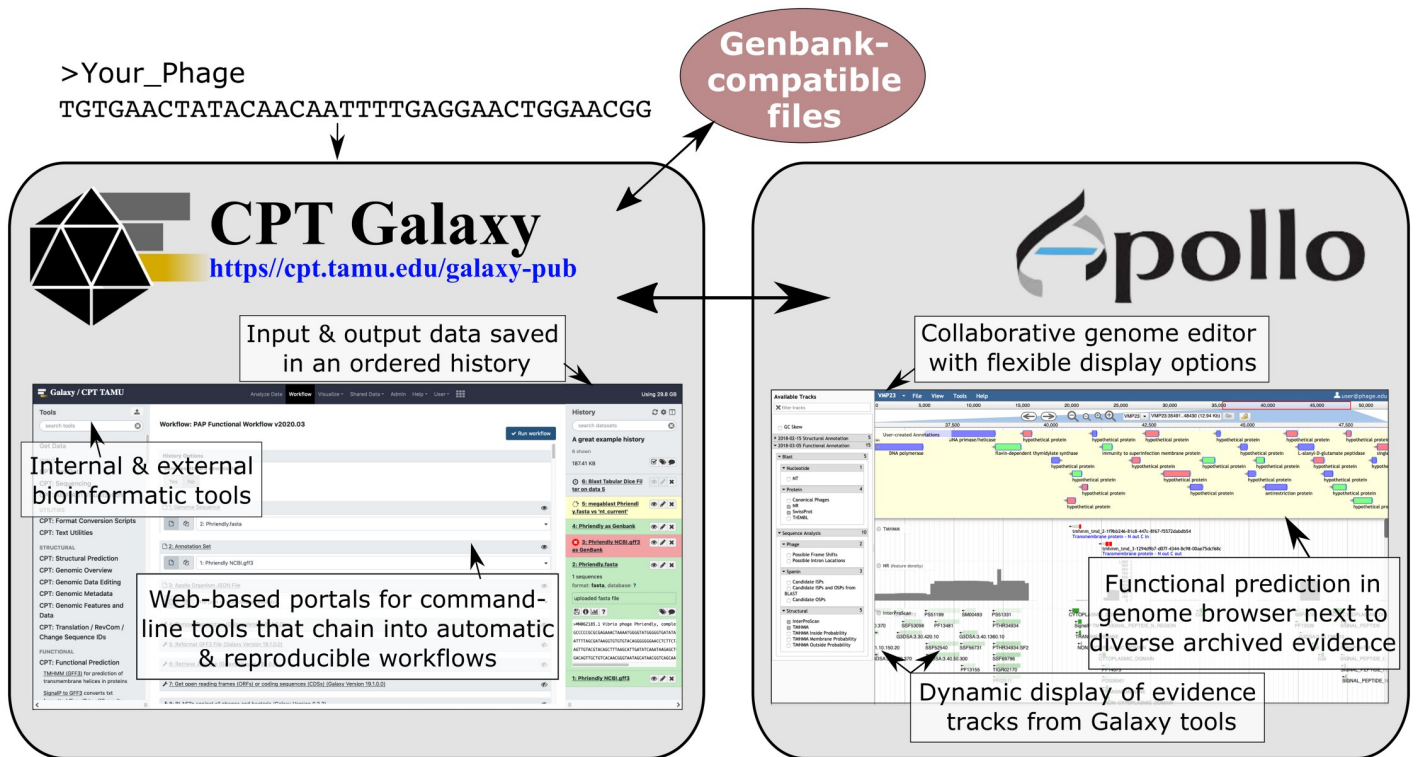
>Your_Phage
TGTGAACTATACAACAATTTTGAGGAACTGGAACGG

Genbank-compatible files

CPT Galaxy
https//cpt.tamu.edu/galaxy-pub

Apollo

Input & output data saved in an ordered history

Collaborative genome editor with flexible display options

Galaxy / CPT TAMU
Analyze Data Workflow Visualize Shared Data Admin Help User
Using 29.8 GB

Tools
search tools
Get Data
CPT: Sequencing
UTILITIES
CPT: Format Conversion Scripts
CPT: Text Utilities
STRUCTURAL
CPT: Structural Prediction
CPT: Genomic Overview
CPT: Genomic Data Editing
CPT: Genomic Metadata
CPT: Genomic Features and Data
CPT: Translation / RevCom / Change Sequence IDs
FUNCTIONAL
CPT: Functional Prediction
TMHMM (GFF3) for prediction of transmembrane helices in proteins
SignalP to GFF3 converts txt

Workflow: PAP Functional Workflow v2020.03
Run workflow
History Options
1: Genome Sequence
2: Phriendly.fasta
2: Annotation Set
1: Phriendly NCBI.gff3
3: Apollo Organism JSON File
7: Get open reading frames (ORFs) or coding sequences (CDSs) (Galaxy Version 19.1.0.0)

Internal & external bioinformatic tools

Web-based portals for command-line tools that chain into automatic & reproducible workflows

History
search datasets
A great example history
6 shown
187.41 KB
6: Blast Tabular Dice Filter on data 5
5: megablast Phriendly.fasta vs 'nt_current'
4: Phriendly as Genbank
3: Phriendly NCBI.gff3 as GenBank
2: Phriendly.fasta
1 sequences
format: fasta, database: ?
uploaded fasta file
1: Phriendly NCBI.gff3

Available Tracks
GC Skew
Blast
Nucleotide
Protein
Canonical Phages
NR
SwissProt
TrEMBL
Sequence Analysis
Phage
Possible Frame Shifts
Possible Intron Locations
Spanin
Candidate ISPs
Candidate OSPs
Structural
InterProScan
TMHMM

VMP23 File View Tools Help
user@phage.edu
User-created Annotations
DNA polymerase
DNA primase/helicase
flavin-dependent thymidylate synthase
hypothetical protein
immunity to superinfection membrane protein
L-alanyl-D-glutamate peptidase
antirestriction protein
Transmembrane protein - N out C in
Transmembrane protein - N out C out

Functional prediction in genome browser next to diverse archived evidence

Dynamic display of evidence tracks from Galaxy tools